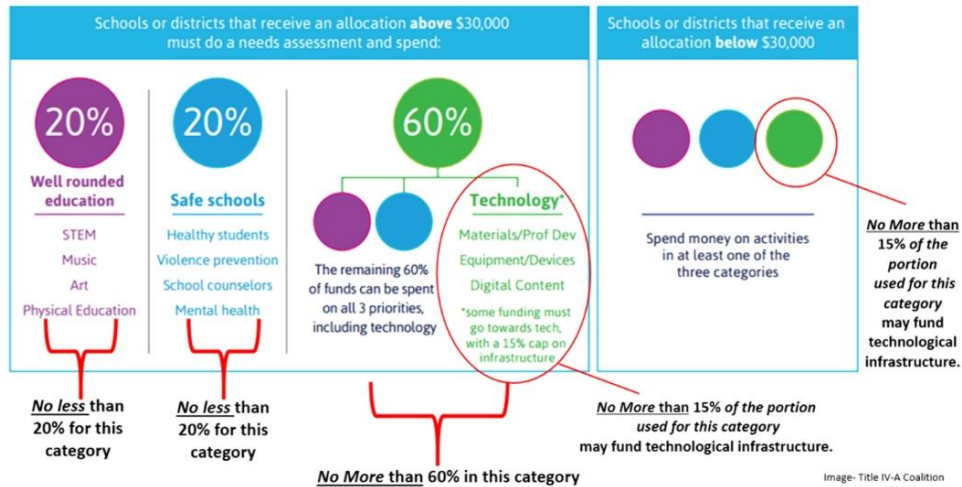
Schools or districts that receive an allocation **above** \$30,000 must do a needs assessment and spend:

20%

Well rounded education

STEM

Music

Art

Physical Education

20%

Safe schools

Healthy students

Violence prevention

School counselors

Mental health

60%

The remaining 60% of funds can be spent on all 3 priorities, including technology

Technology*

Materials/Prof Dev

Equipment/Devices

Digital Content

*some funding must go towards tech, with a 15% cap on infrastructure

Schools or districts that receive an allocation **below** \$30,000

Spend money on activities in at least one of the three categories

No More than 15% of the portion used for this category may fund technological infrastructure.

No less than 20% for this category

No less than 20% for this category

No More than 15% of the portion used for this category may fund technological infrastructure.

No More than 60% in this category

Image- Title IV-A Coalition